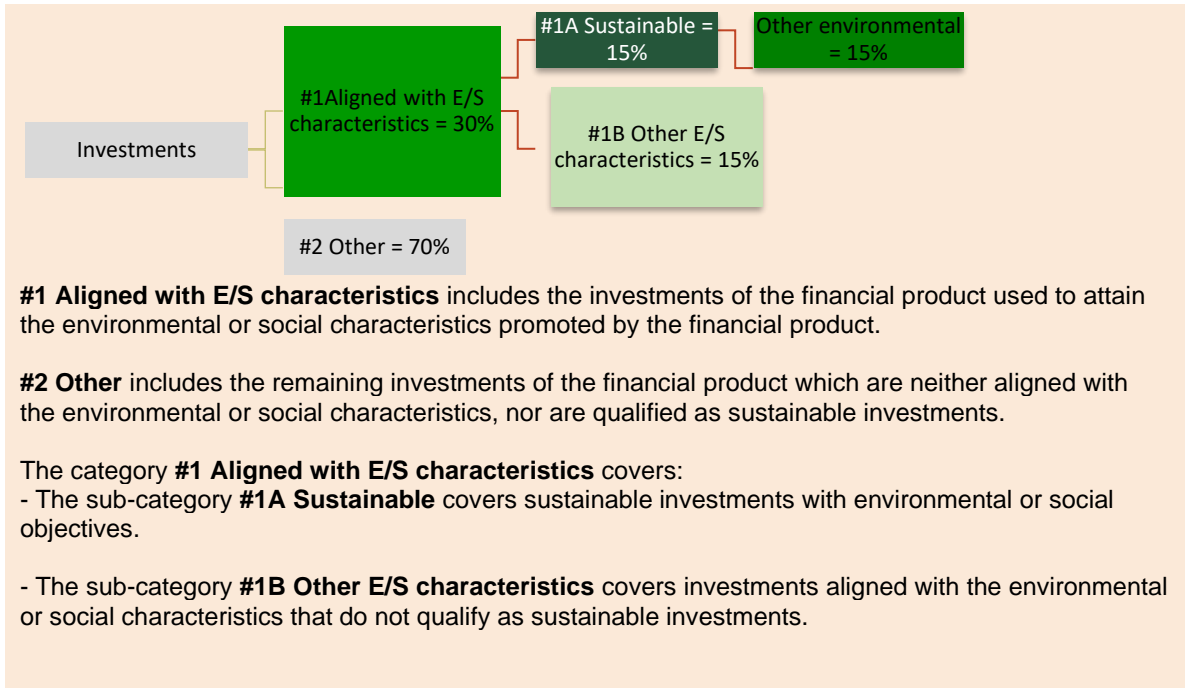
Investments

#1Aligned with E/S characteristics = 30%

#1A Sustainable = 15%

Other environmental = 15%

#1B Other E/S characteristics = 15%

#2 Other = 70%

**#1 Aligned with E/S characteristics** includes the investments of the financial product used to attain the environmental or social characteristics promoted by the financial product.

**#2 Other** includes the remaining investments of the financial product which are neither aligned with the environmental or social characteristics, nor are qualified as sustainable investments.

The category **#1 Aligned with E/S characteristics** covers:
- The sub-category **#1A Sustainable** covers sustainable investments with environmental or social objectives.

- The sub-category **#1B Other E/S characteristics** covers investments aligned with the environmental or social characteristics that do not qualify as sustainable investments.